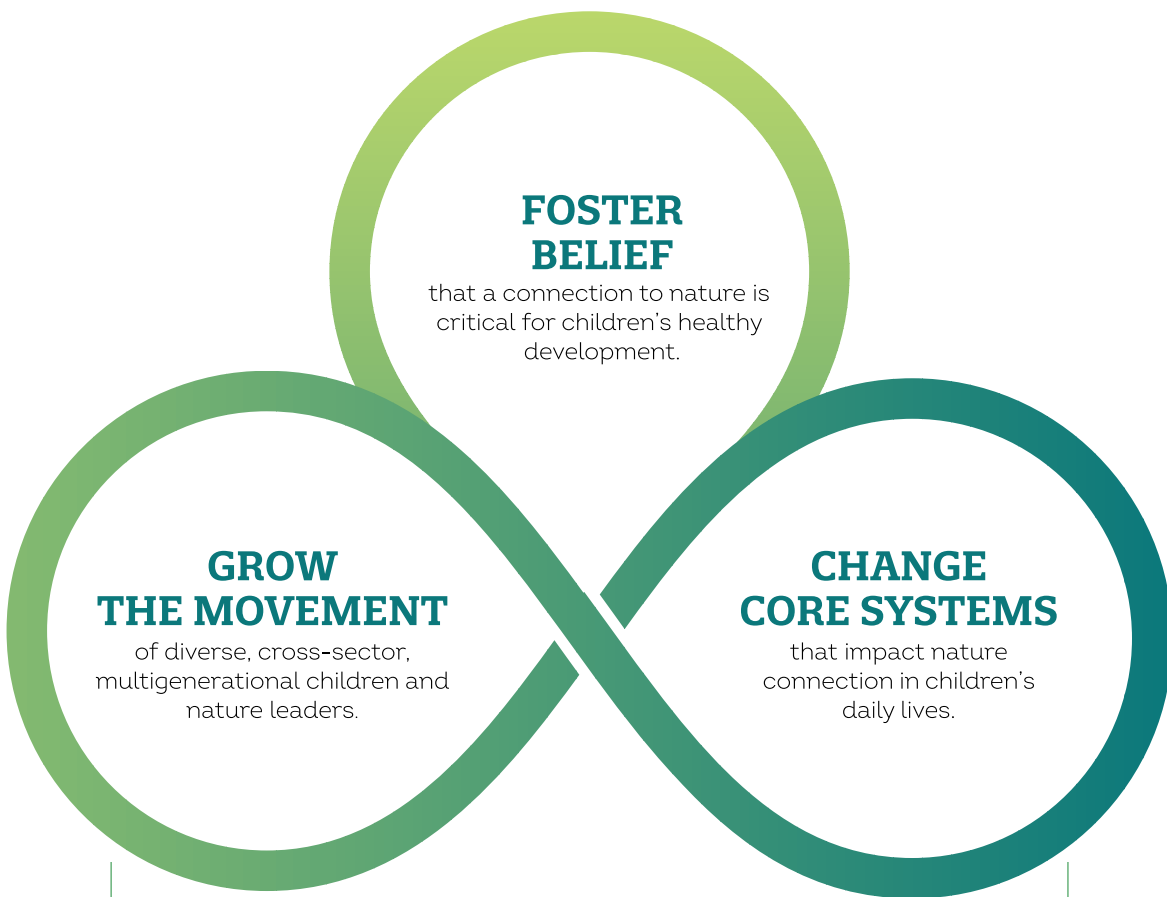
FOSTER BELIEF
that a connection to nature is critical for children's healthy development.

GROW THE MOVEMENT
of diverse, cross-sector, multigenerational children and nature leaders.

CHANGE CORE SYSTEMS
that impact nature connection in children's daily lives.